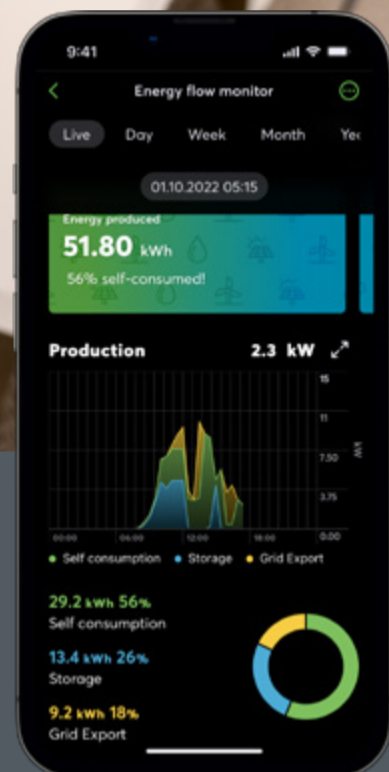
9:41

Energy flow monitor

Live Day Week Month Ye

01.10.2022 05:15

Energy produced
51.80 kWh
56% self-consumed!

Production 2.3 kW

15
11
7.50
3.75
0.00
kW

00:00 06:00 12:00 18:00 00:00

Self consumption Storage Grid Export

29.2 kWh 56%
Self consumption

13.4 kWh 26%
Storage

9.2 kWh 18%
Grid Export